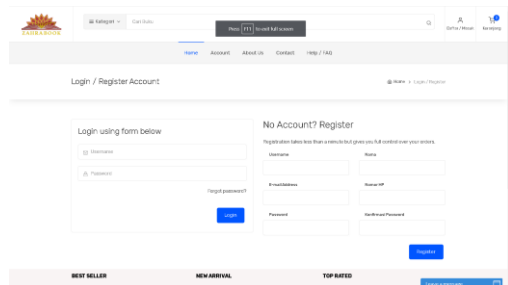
SAHBADOOK

Kategori

Cari Buku

Press F11 to exit full screen

Daftar / Masuk

Keranjang

Home Account About Us Contact Help / FAQ

Login / Register Account

Home > Login / Register

Login using form below

Username

Password

Forgot password?

Login

No Account? Register

Registration takes less than a minute but gives you full control over your orders.

Username

Nama

E-mail Address

Nomor HP

Password

Konfirmasi Password

Register

BEST SELLER

NEW ARRIVAL

TOP RATED

Leave a message